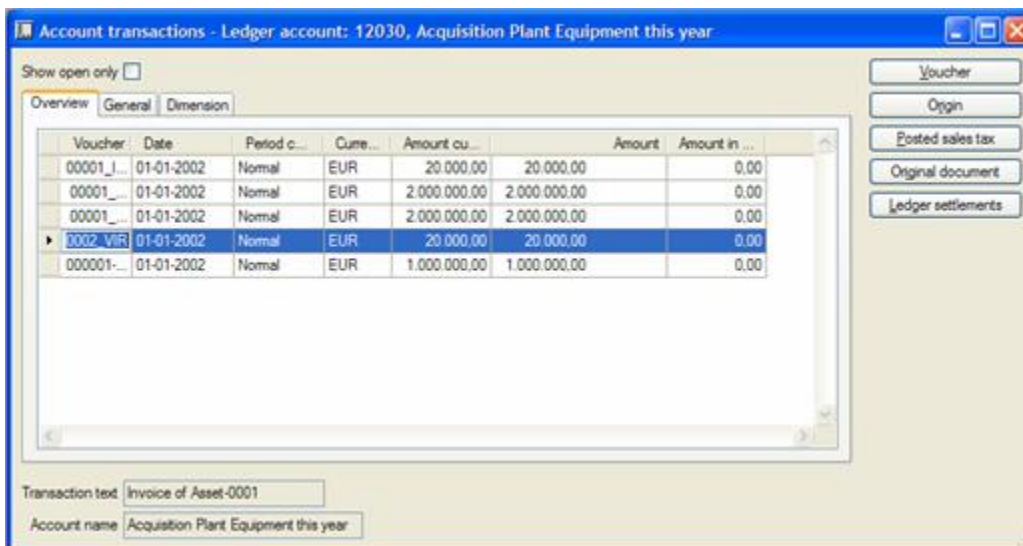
Account transactions - Ledger account: 12030, Acquisition Plant Equipment this year

Show open only

Overview | General | Dimension

| Voucher | Date | Period c... | Curre... | Amount cu... | Amount | Amount in ... |
|---|---|---|---|---|---|---|
| 00001_I... | 01-01-2002 | Normal | EUR | 20.000,00 | 20.000,00 | 0,00 |
| 00001_... | 01-01-2002 | Normal | EUR | 2.000.000,00 | 2.000.000,00 | 0,00 |
| 00001_... | 01-01-2002 | Normal | EUR | 2.000.000,00 | 2.000.000,00 | 0,00 |
| 0002_VIR | 01-01-2002 | Normal | EUR | 20.000,00 | 20.000,00 | 0,00 |
| 000001-... | 01-01-2002 | Normal | EUR | 1.000.000,00 | 1.000.000,00 | 0,00 |

Transaction text Invoice of Asset-0001

Account name Acquisition Plant Equipment this year

Voucher

Origin

Posted sales tax

Original document

Ledger settlements